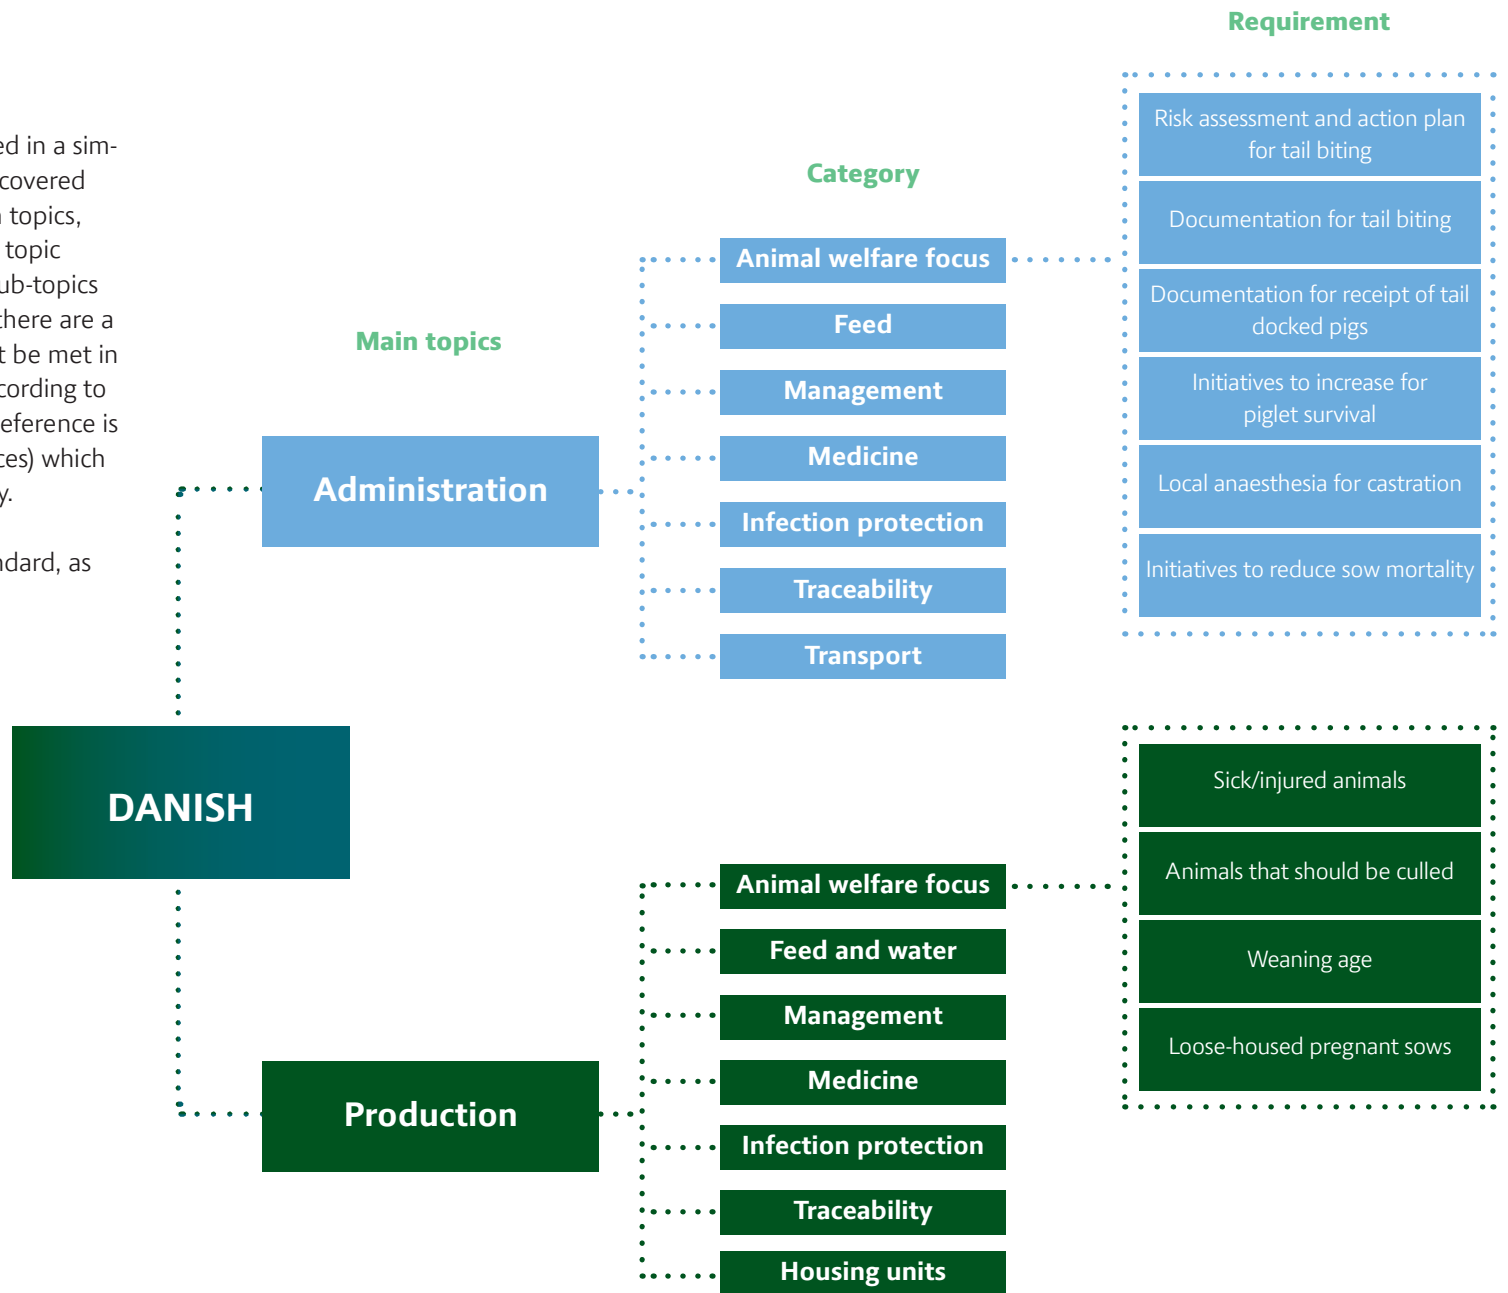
ed in a sim-
covered
topics,
topic
ub-topics
here are a
t be met in
cording to
eference is
ces) which
y.

ndard, as

Requirement

Category

Main topics

Animal welfare focus
Feed
Management
Medicine
Infection protection
Traceability
Transport

Administration

Risk assessment and action plan for tail biting
Documentation for tail biting
Documentation for receipt of tail docked pigs
Initiatives to increase for piglet survival
Local anaesthesia for castration
Initiatives to reduce sow mortality

DANISH

Production

Animal welfare focus
Feed and water
Management
Medicine
Infection protection
Traceability
Housing units

Sick/injured animals
Animals that should be culled
Weaning age
Loose-housed pregnant sows